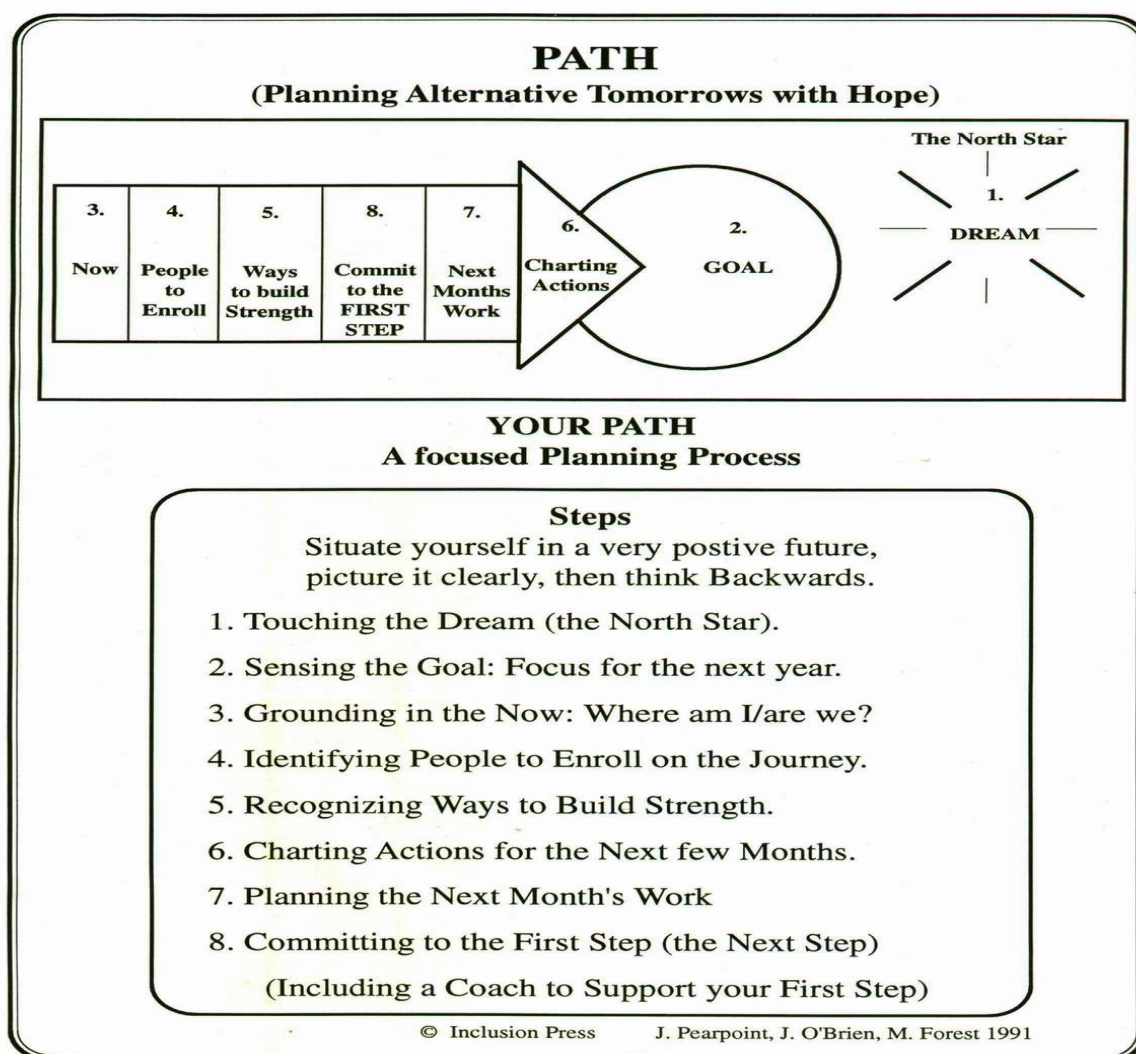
PATH
(Planning Alternative Tomorrows with Hope)

3. Now

4. People to Enroll

5. Ways to build Strength

8. Commit to the FIRST STEP

7. Next Months Work

6. Charting Actions

2. GOAL

The North Star
1. DREAM

YOUR PATH
A focused Planning Process

Steps
Situate yourself in a very postive future, picture it clearly, then think Backwards.

1. Touching the Dream (the North Star).

2. Sensing the Goal: Focus for the next year.

3. Grounding in the Now: Where am I/are we?

4. Identifying People to Enroll on the Journey.

5. Recognizing Ways to Build Strength.

6. Charting Actions for the Next few Months.

7. Planning the Next Month's Work

8. Committing to the First Step (the Next Step)

(Including a Coach to Support your First Step)

© Inclusion Press J. Pearpoint, J. O'Brien, M. Forest 1991